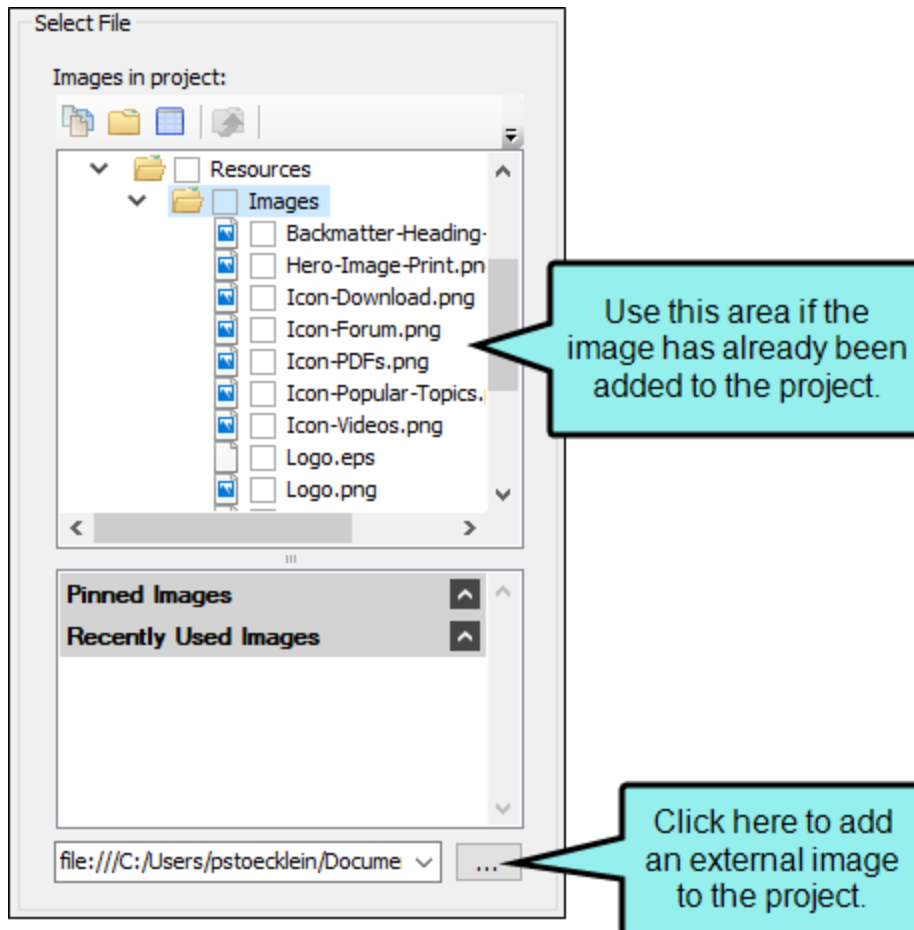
Select File

Images in project:

Resources
Images
Backmatter-Heading-
Hero-Image-Print.pn
Icon-Download.png
Icon-Forum.png
Icon-PDFs.png
Icon-Popular-Topics.
Icon-Videos.png
Logo.eps
Logo.png

Use this area if the image has already been added to the project.

Pinned Images
Recently Used Images

file:///C:/Users/pstoecklein/Docume

...

Click here to add an external image to the project.